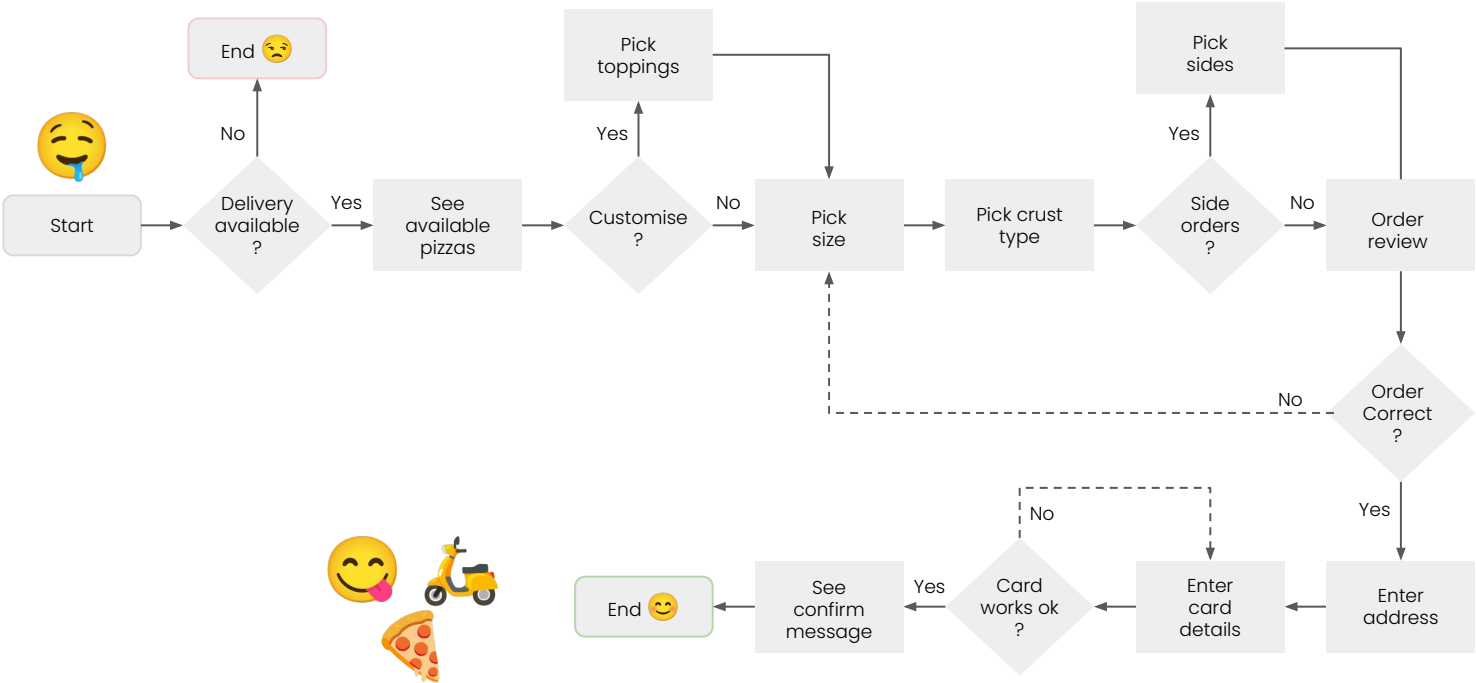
Start

Delivery available ?

No

End 😒

Yes

See available pizzas

Customise ?

Yes

Pick toppings

No

Pick size

Pick crust type

Side orders ?

Yes

Pick sides

No

Order review

Order Correct ?

No

Yes

Enter address

Enter card details

Card works ok ?

No

Yes

See confirm message

End 😊